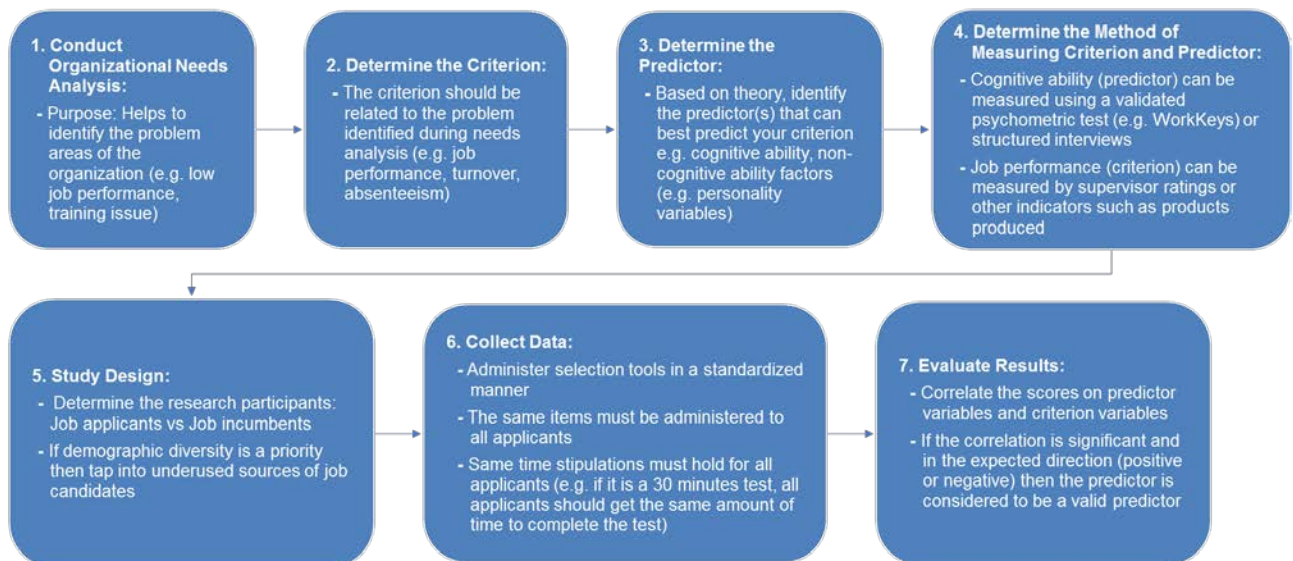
1. Conduct Organizational Needs Analysis:

- Purpose: Helps to identify the problem areas of the organization (e.g. low job performance, training issue)

2. Determine the Criterion:

- The criterion should be related to the problem identified during needs analysis (e.g. job performance, turnover, absenteeism)

3. Determine the Predictor:

- Based on theory, identify the predictor(s) that can best predict your criterion e.g. cognitive ability, non-cognitive ability factors (e.g. personality variables)

4. Determine the Method of Measuring Criterion and Predictor:

- Cognitive ability (predictor) can be measured using a validated psychometric test (e.g. WorkKeys) or structured interviews

- Job performance (criterion) can be measured by supervisor ratings or other indicators such as products produced

5. Study Design:

- Determine the research participants: Job applicants vs Job incumbents

- If demographic diversity is a priority then tap into underused sources of job candidates

6. Collect Data:

- Administer selection tools in a standardized manner

- The same items must be administered to all applicants

- Same time stipulations must hold for all applicants (e.g. if it is a 30 minutes test, all applicants should get the same amount of time to complete the test)

7. Evaluate Results:

- Correlate the scores on predictor variables and criterion variables

- If the correlation is significant and in the expected direction (positive or negative) then the predictor is considered to be a valid predictor